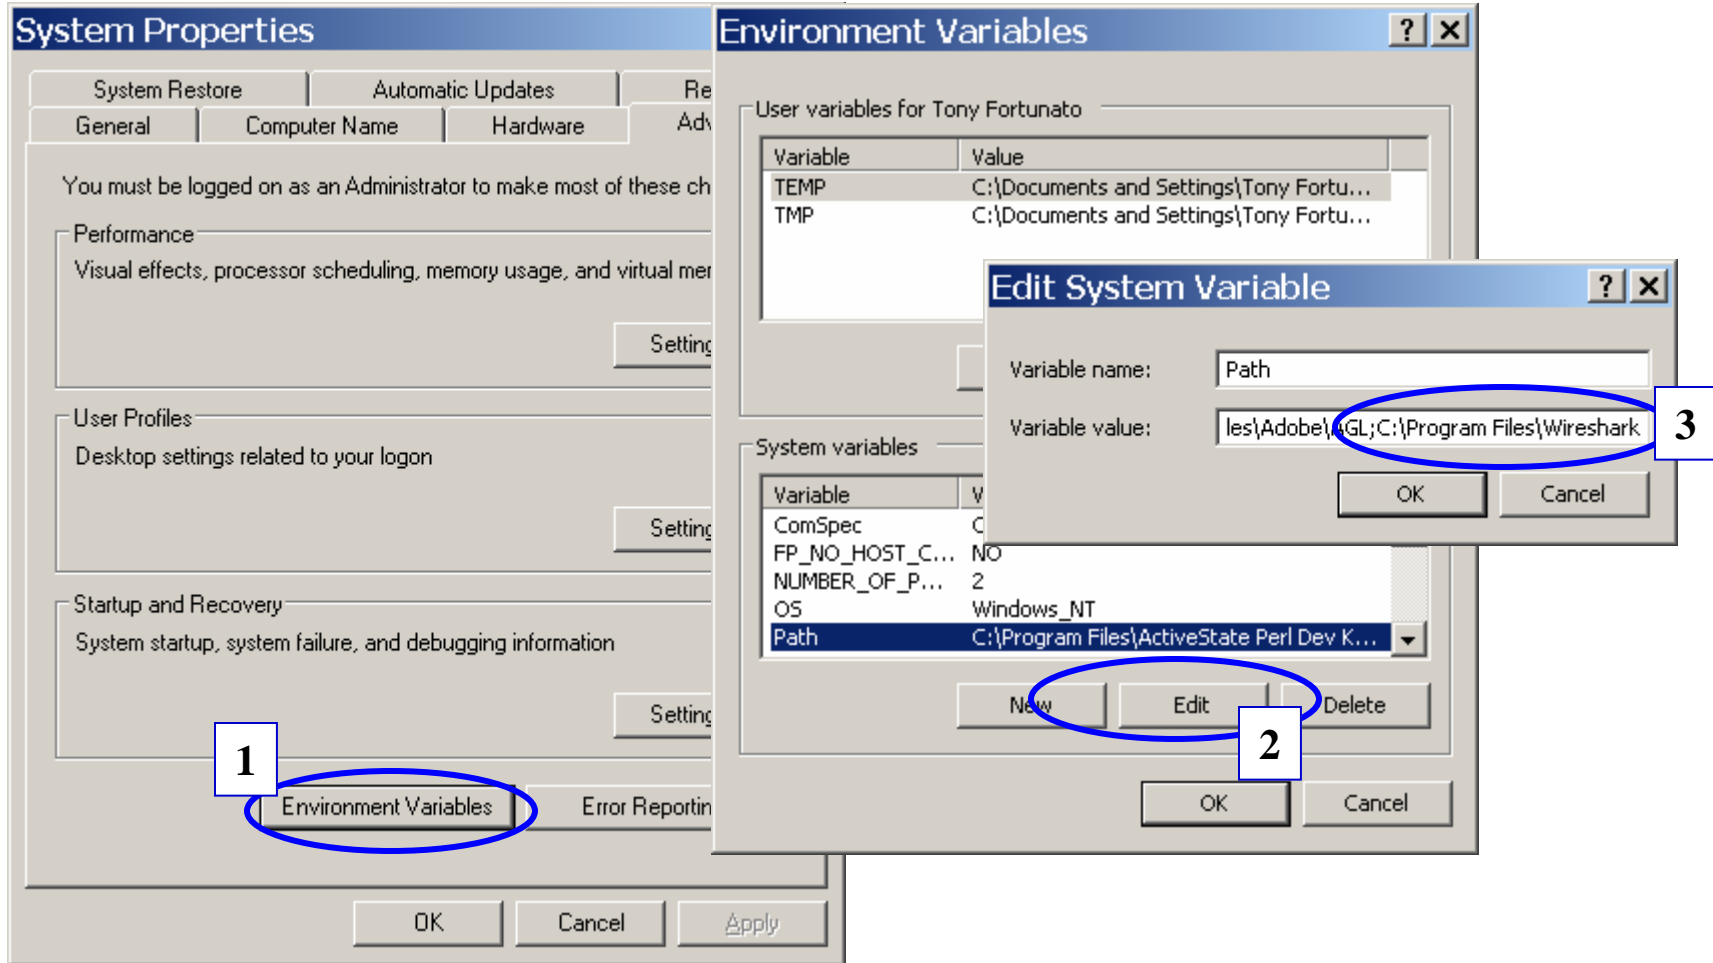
System Properties

System Restore | Automatic Updates | Re

General | Computer Name | Hardware | Adv

You must be logged on as an Administrator to make most of these ch

Performance

Visual effects, processor scheduling, memory usage, and virtual mer

Setting

User Profiles

Desktop settings related to your logon

Setting

Startup and Recovery

System startup, system failure, and debugging information

Setting

1

Environment Variables

Error Reportin

OK | Cancel | Apply

Environment Variables

?

User variables for Tony Fortunato

| Variable | Value |
|---|---|
| TEMP | C:\Documents and Settings\Tony Fortu... |
| TMP | C:\Documents and Settings\Tony Fortu... |

System variables

| Variable | V |
|---|---|
| ComSpec | C |
| FP_NO_HOST_C... | NO |
| NUMBER_OF_P... | 2 |
| OS | Windows_NT |
| Path | C:\Program Files\ActiveState Perl Dev K... |

New | Edit | Delete

2

OK | Cancel

Edit System Variable

?

Variable name: Path

Variable value: les\Adobe\AGL;C:\Program Files\Wireshark

3

OK | Cancel